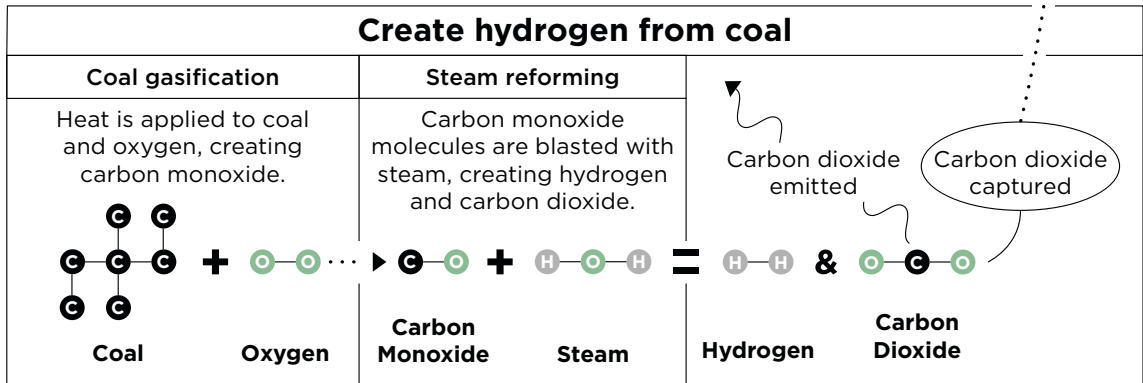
Create hydrogen from coal

Coal gasification

Heat is applied to coal and oxygen, creating carbon monoxide.

Steam reforming

Carbon monoxide molecules are blasted with steam, creating hydrogen and carbon dioxide.

Carbon dioxide emitted

Carbon dioxide captured

C C C C C C C + O O ⋯ C O + H O H = H H & O C O

Coal

Oxygen

Carbon Monoxide

Steam

Hydrogen

Carbon Dioxide